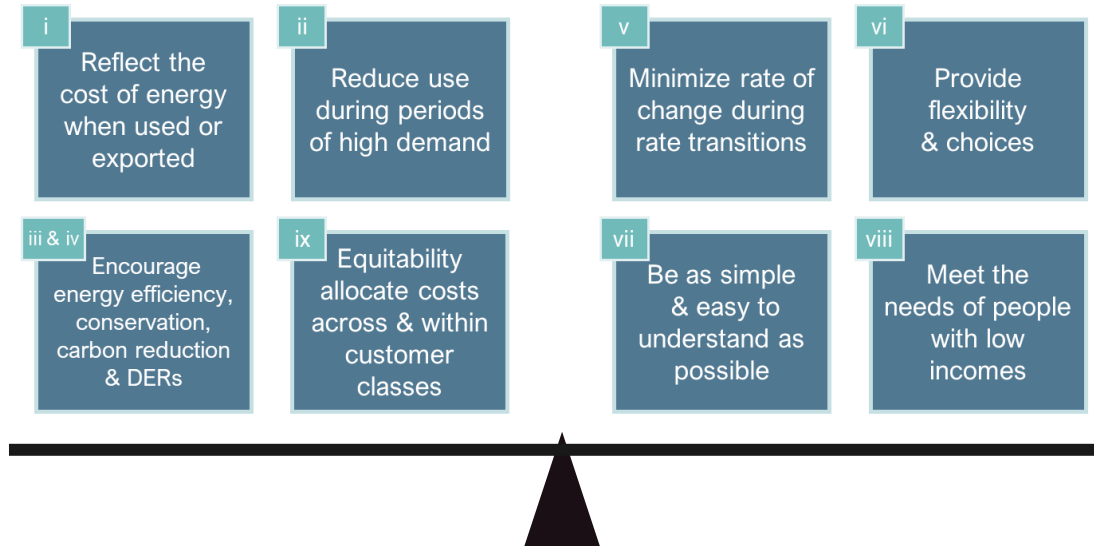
i
Reflect the cost of energy when used or exported

ii
Reduce use during periods of high demand

v
Minimize rate of change during rate transitions

vi
Provide flexibility & choices

iii & iv
Encourage energy efficiency, conservation, carbon reduction & DERs

ix
Equitability allocate costs across & within customer classes

vii
Be as simple & easy to understand as possible

viii
Meet the needs of people with low incomes